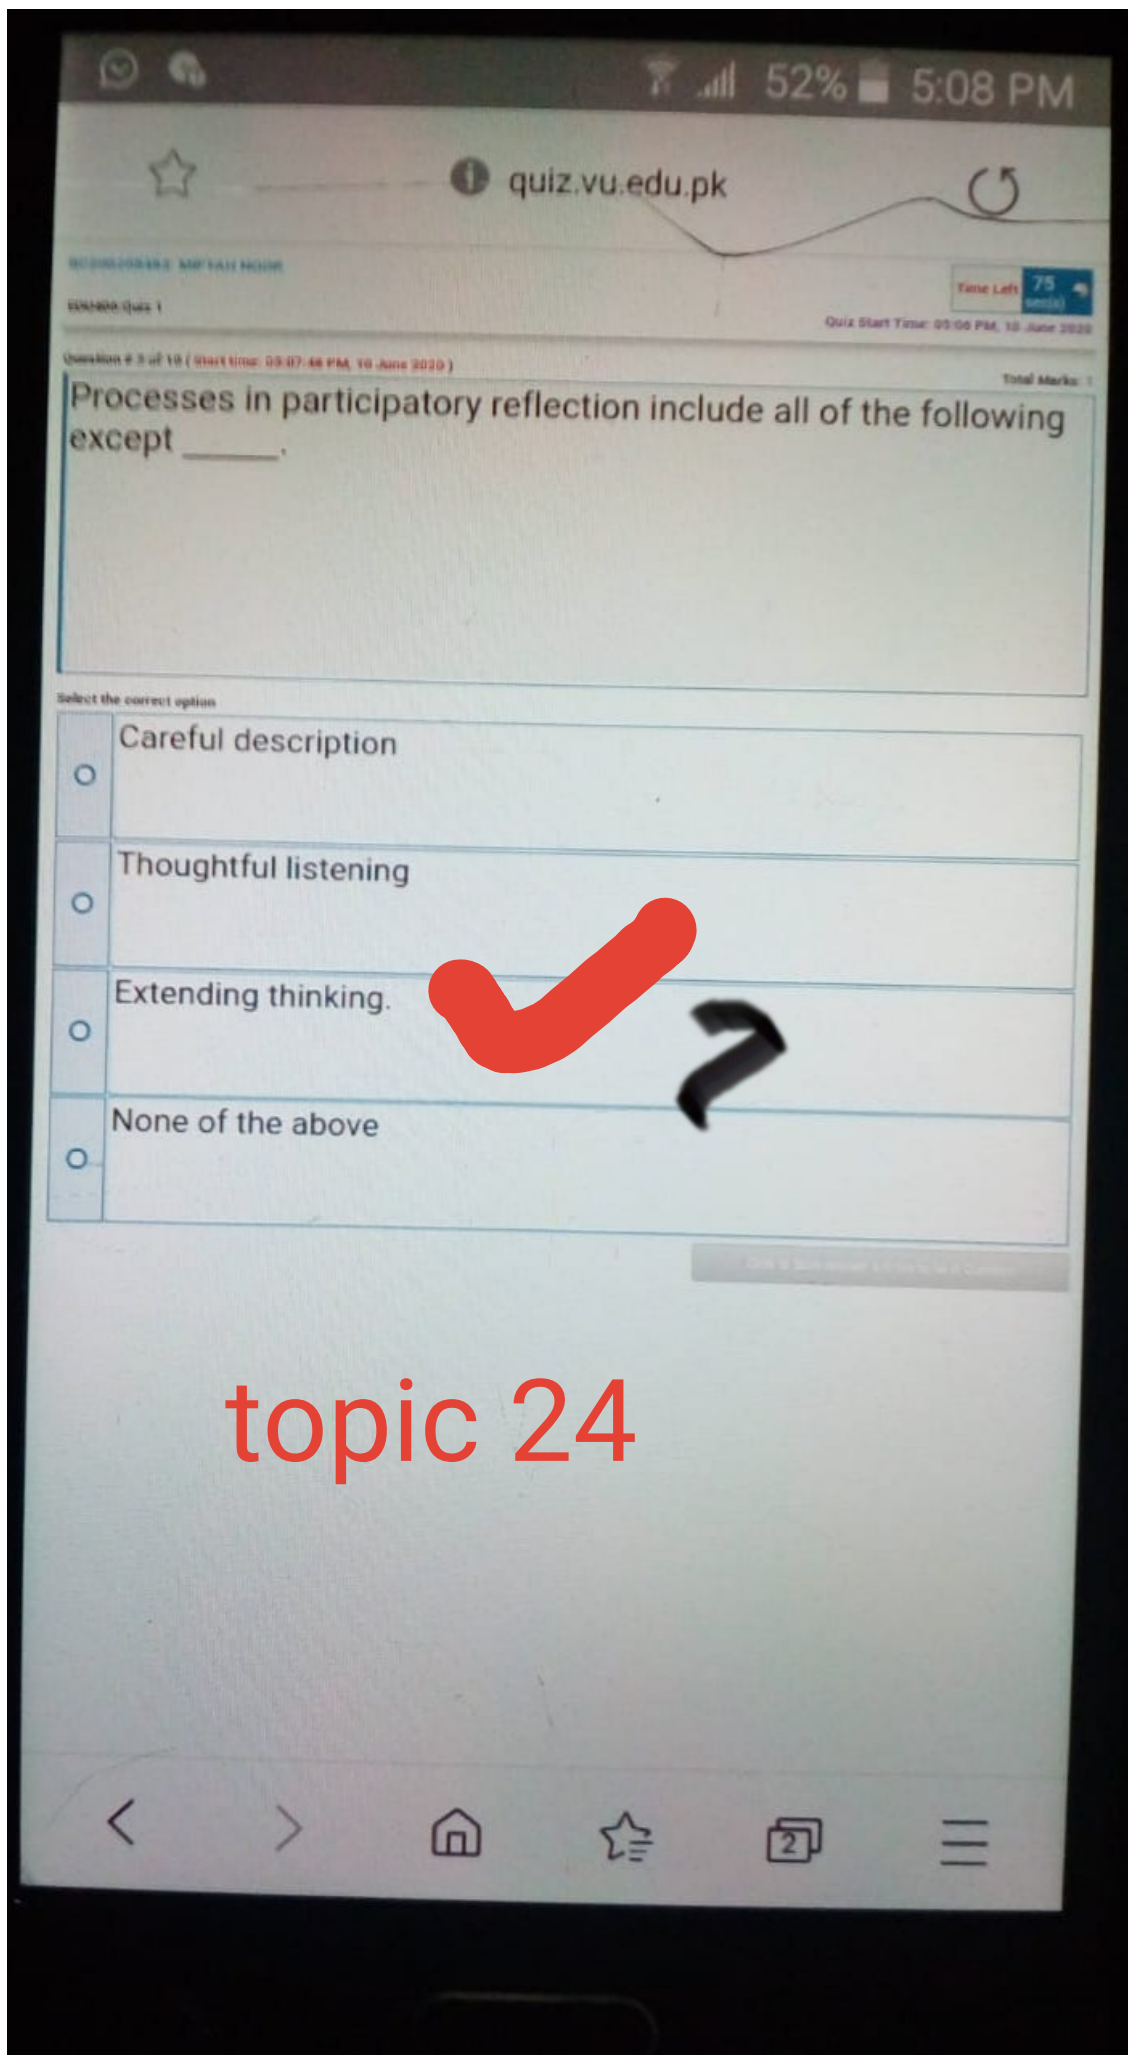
52% 5:08 PM

quiz.vu.edu.pk

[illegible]

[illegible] Quiz 1

Time Left 75 sec(s)

Quiz Start Time: 05:06 PM, 10 June 2020

Question # 3 of 10 ( Start time: 05:07:46 PM, 10 June 2020 )

Total Marks: 1

Processes in participatory reflection include all of the following except _____.

Select the correct option

Careful description

Thoughtful listening

Extending thinking.

None of the above

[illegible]

topic 24

2